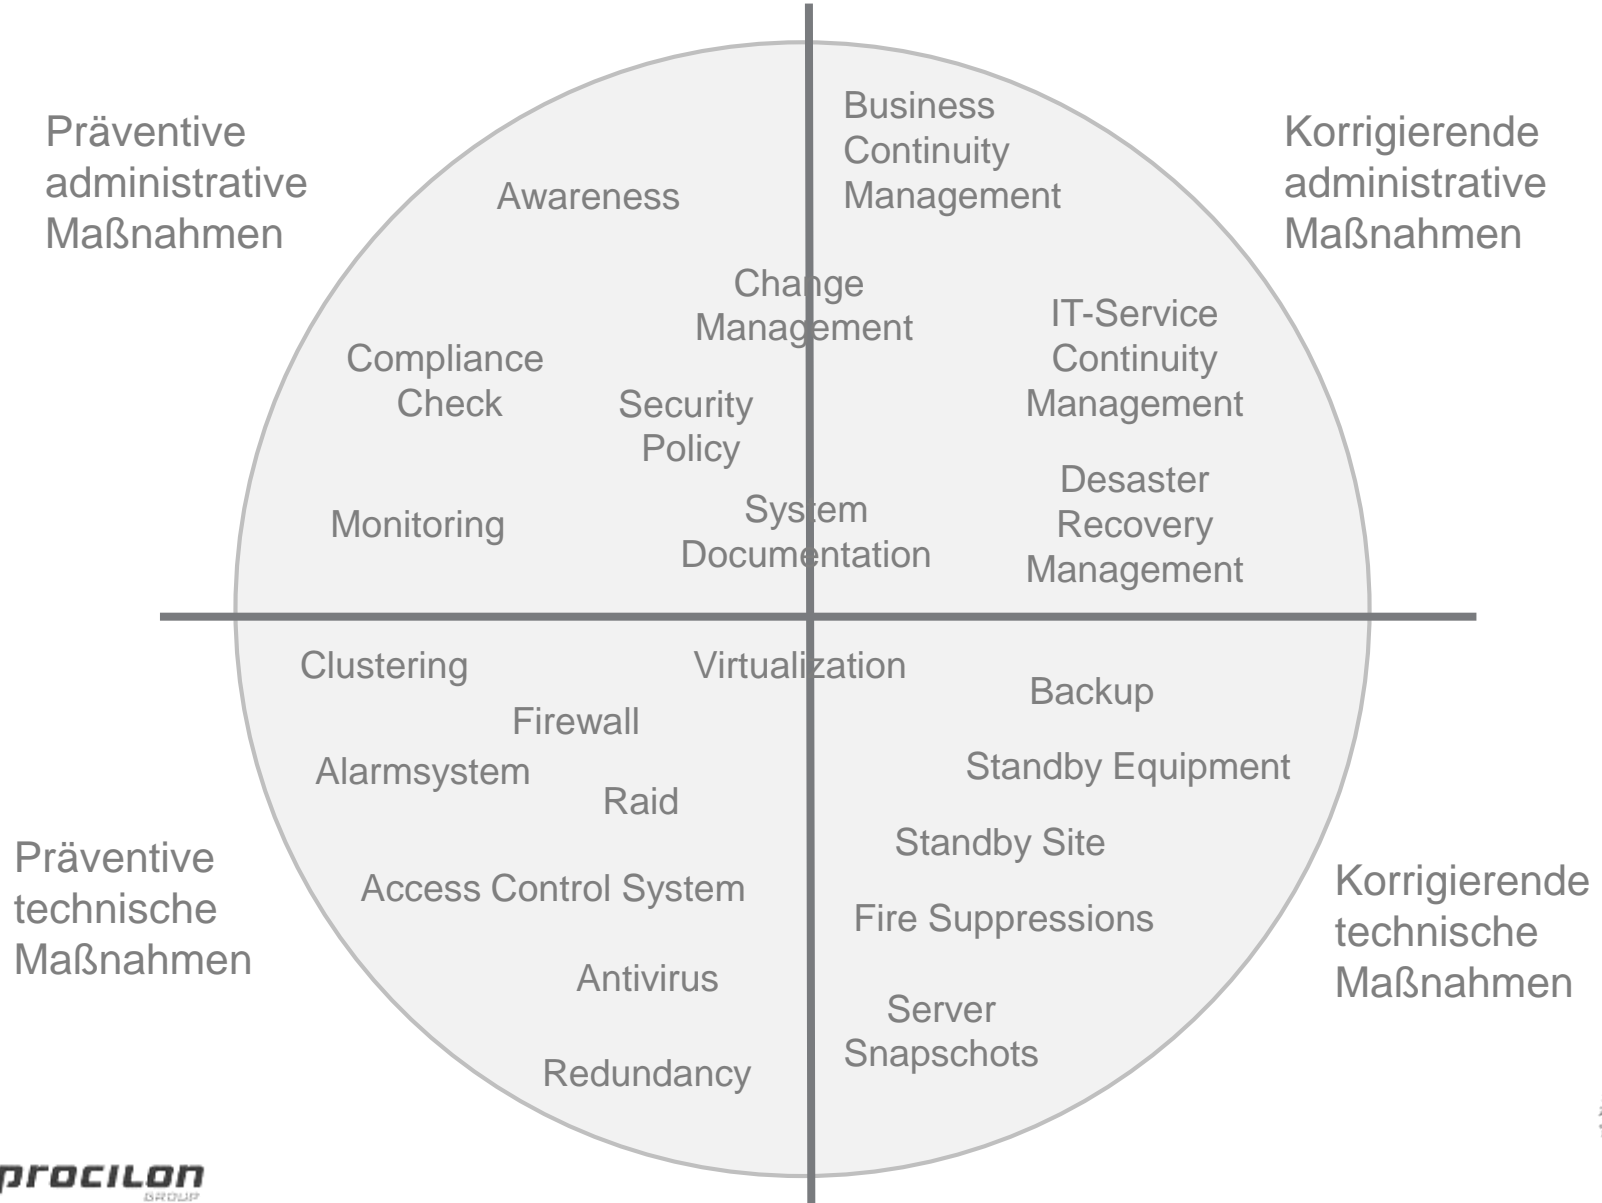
Präventive administrative Maßnahmen

Awareness

Business Continuity Management

Korrigierende administrative Maßnahmen

Change Management

IT-Service Continuity Management

Compliance Check

Security Policy

Desaster Recovery Management

Monitoring

System Documentation

Clustering

Virtualization

Backup

Firewall

Alarmsystem

Standby Equipment

Raid

Präventive technische Maßnahmen

Standby Site

Access Control System

Korrigierende technische Maßnahmen

Fire Suppressions

Antivirus

Server Snapschots

Redundancy

procilon GROUP